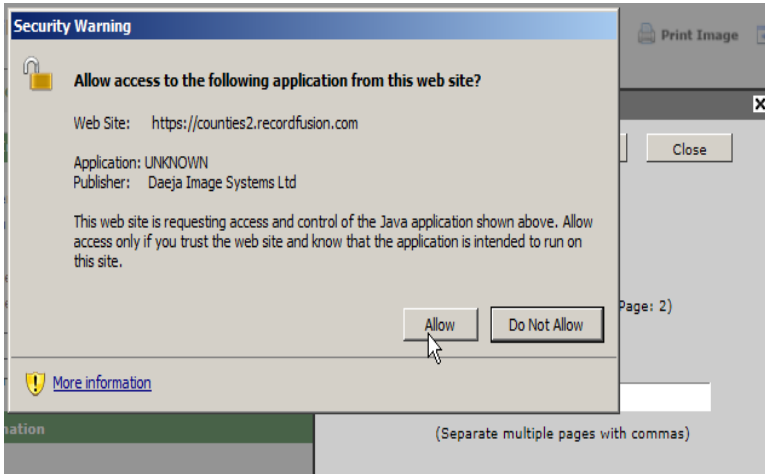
Security Warning

Allow access to the following application from this web site?

Web Site: https://counties2.recordfusion.com

Application: UNKNOWN
Publisher: Daeja Image Systems Ltd

This web site is requesting access and control of the Java application shown above. Allow access only if you trust the web site and know that the application is intended to run on this site.

Allow

Do Not Allow

More information

Print Image

Close

Page: 2)

nation

(Separate multiple pages with commas)